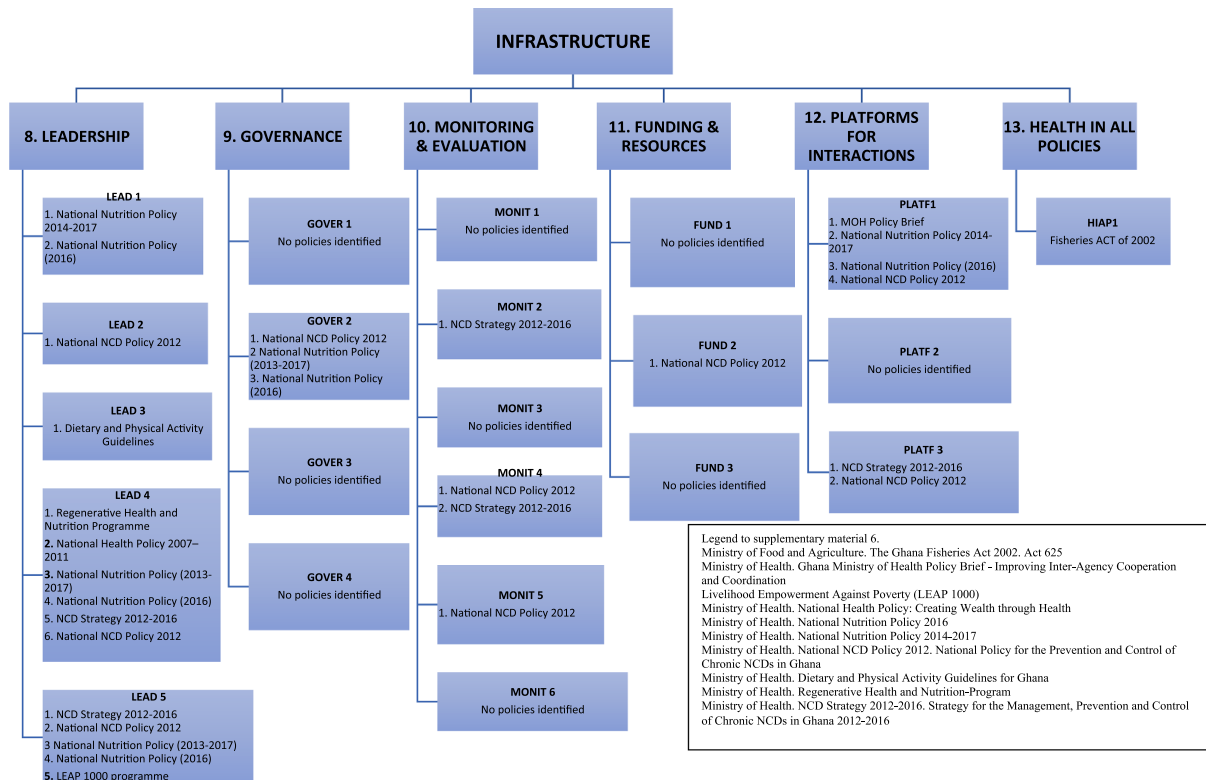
INFRASTRUCTURE

8. LEADERSHIP

LEAD 1
1. National Nutrition Policy 2014-2017
2. National Nutrition Policy (2016)

LEAD 2
1. National NCD Policy 2012

LEAD 3
1. Dietary and Physical Activity Guidelines

LEAD 4
1. Regenerative Health and Nutrition Programme
2. National Health Policy 2007–2011
3. National Nutrition Policy (2013-2017)
4. National Nutrition Policy (2016)
5. NCD Strategy 2012-2016
6. National NCD Policy 2012

LEAD 5
1. NCD Strategy 2012-2016
2. National NCD Policy 2012
3 National Nutrition Policy (2013-2017)
4. National Nutrition Policy (2016)
5. LEAP 1000 programme

9. GOVERNANCE

GOVER 1
No policies identified

GOVER 2
1. National NCD Policy 2012
2 National Nutrition Policy (2013-2017)
3. National Nutrition Policy (2016)

GOVER 3
No policies identified

GOVER 4
No policies identified

10. MONITORING & EVALUATION

MONIT 1
No policies identified

MONIT 2
1. NCD Strategy 2012-2016

MONIT 3
No policies identified

MONIT 4
1. National NCD Policy 2012
2. NCD Strategy 2012-2016

MONIT 5
1. National NCD Policy 2012

MONIT 6
No policies identified

11. FUNDING & RESOURCES

FUND 1
No policies identified

FUND 2
1. National NCD Policy 2012

FUND 3
No policies identified

12. PLATFORMS FOR INTERACTIONS

PLATF1
1. MOH Policy Brief
2. National Nutrition Policy 2014-2017
3. National Nutrition Policy (2016)
4. National NCD Policy 2012

PLATF 2
No policies identified

PLATF 3
1. NCD Strategy 2012-2016
2. National NCD Policy 2012

13. HEALTH IN ALL POLICIES

HIAP1
Fisheries ACT of 2002

Legend to supplementary material 6.
Ministry of Food and Agriculture. The Ghana Fisheries Act 2002. Act 625
Ministry of Health. Ghana Ministry of Health Policy Brief - Improving Inter-Agency Cooperation and Coordination
Livelihood Empowerment Against Poverty (LEAP 1000)
Ministry of Health. National Health Policy: Creating Wealth through Health
Ministry of Health. National Nutrition Policy 2016
Ministry of Health. National Nutrition Policy 2014-2017
Ministry of Health. National NCD Policy 2012. National Policy for the Prevention and Control of Chronic NCDs in Ghana
Ministry of Health. Dietary and Physical Activity Guidelines for Ghana
Ministry of Health. Regenerative Health and Nutrition-Program
Ministry of Health. NCD Strategy 2012-2016. Strategy for the Management, Prevention and Control of Chronic NCDs in Ghana 2012-2016